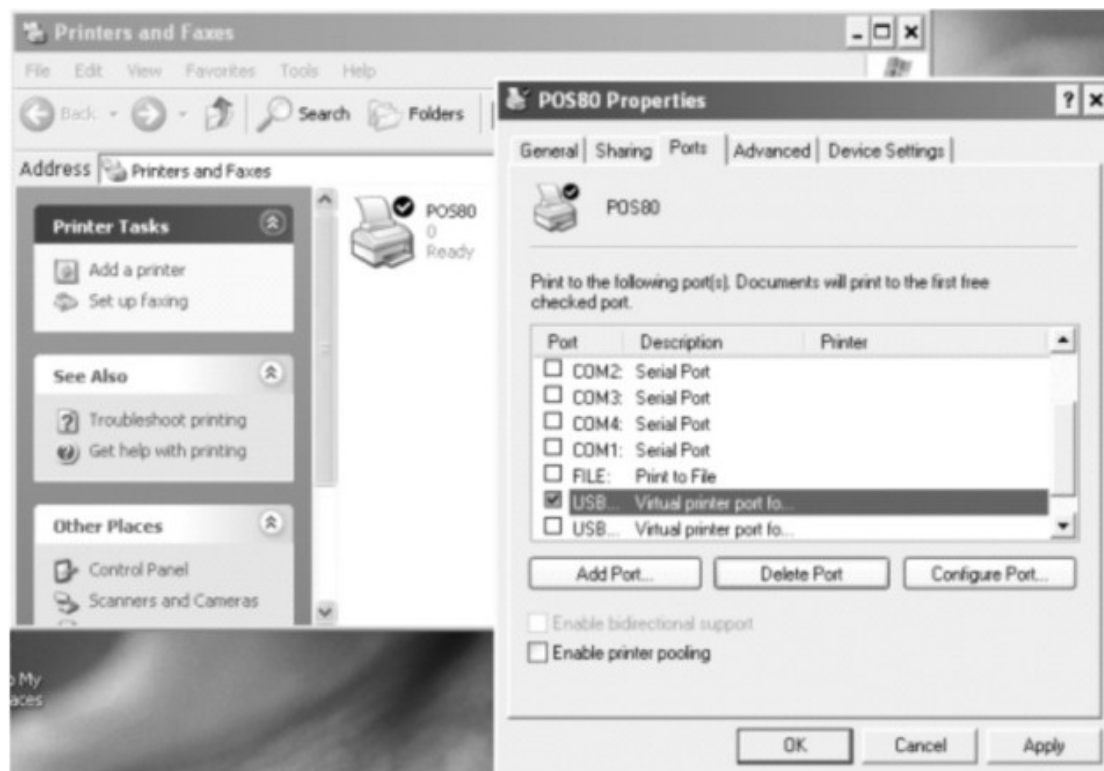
Printers and Faxes

File Edit View Favorites Tools Help

Back Search Folders

Address Printers and Faxes

Printer Tasks

Add a printer
Set up faxing

See Also

Troubleshoot printing
Get help with printing

Other Places

Control Panel
Scanners and Cameras

POS80
0
Ready

My
aces

POS80 Properties

General | Sharing | Ports | Advanced | Device Settings

POS80

Print to the following port(s). Documents will print to the first free checked port.

| Port | Description | Printer |
|---|---|---|
| COM2: | Serial Port | |
| COM3: | Serial Port | |
| COM4: | Serial Port | |
| COM1: | Serial Port | |
| FILE: | Print to File | |
| USB... | Virtual printer port fo... | |
| USB... | Virtual printer port fo... | |

Add Port... Delete Port Configure Port...

Enable bidirectional support
Enable printer pooling

OK Cancel Apply